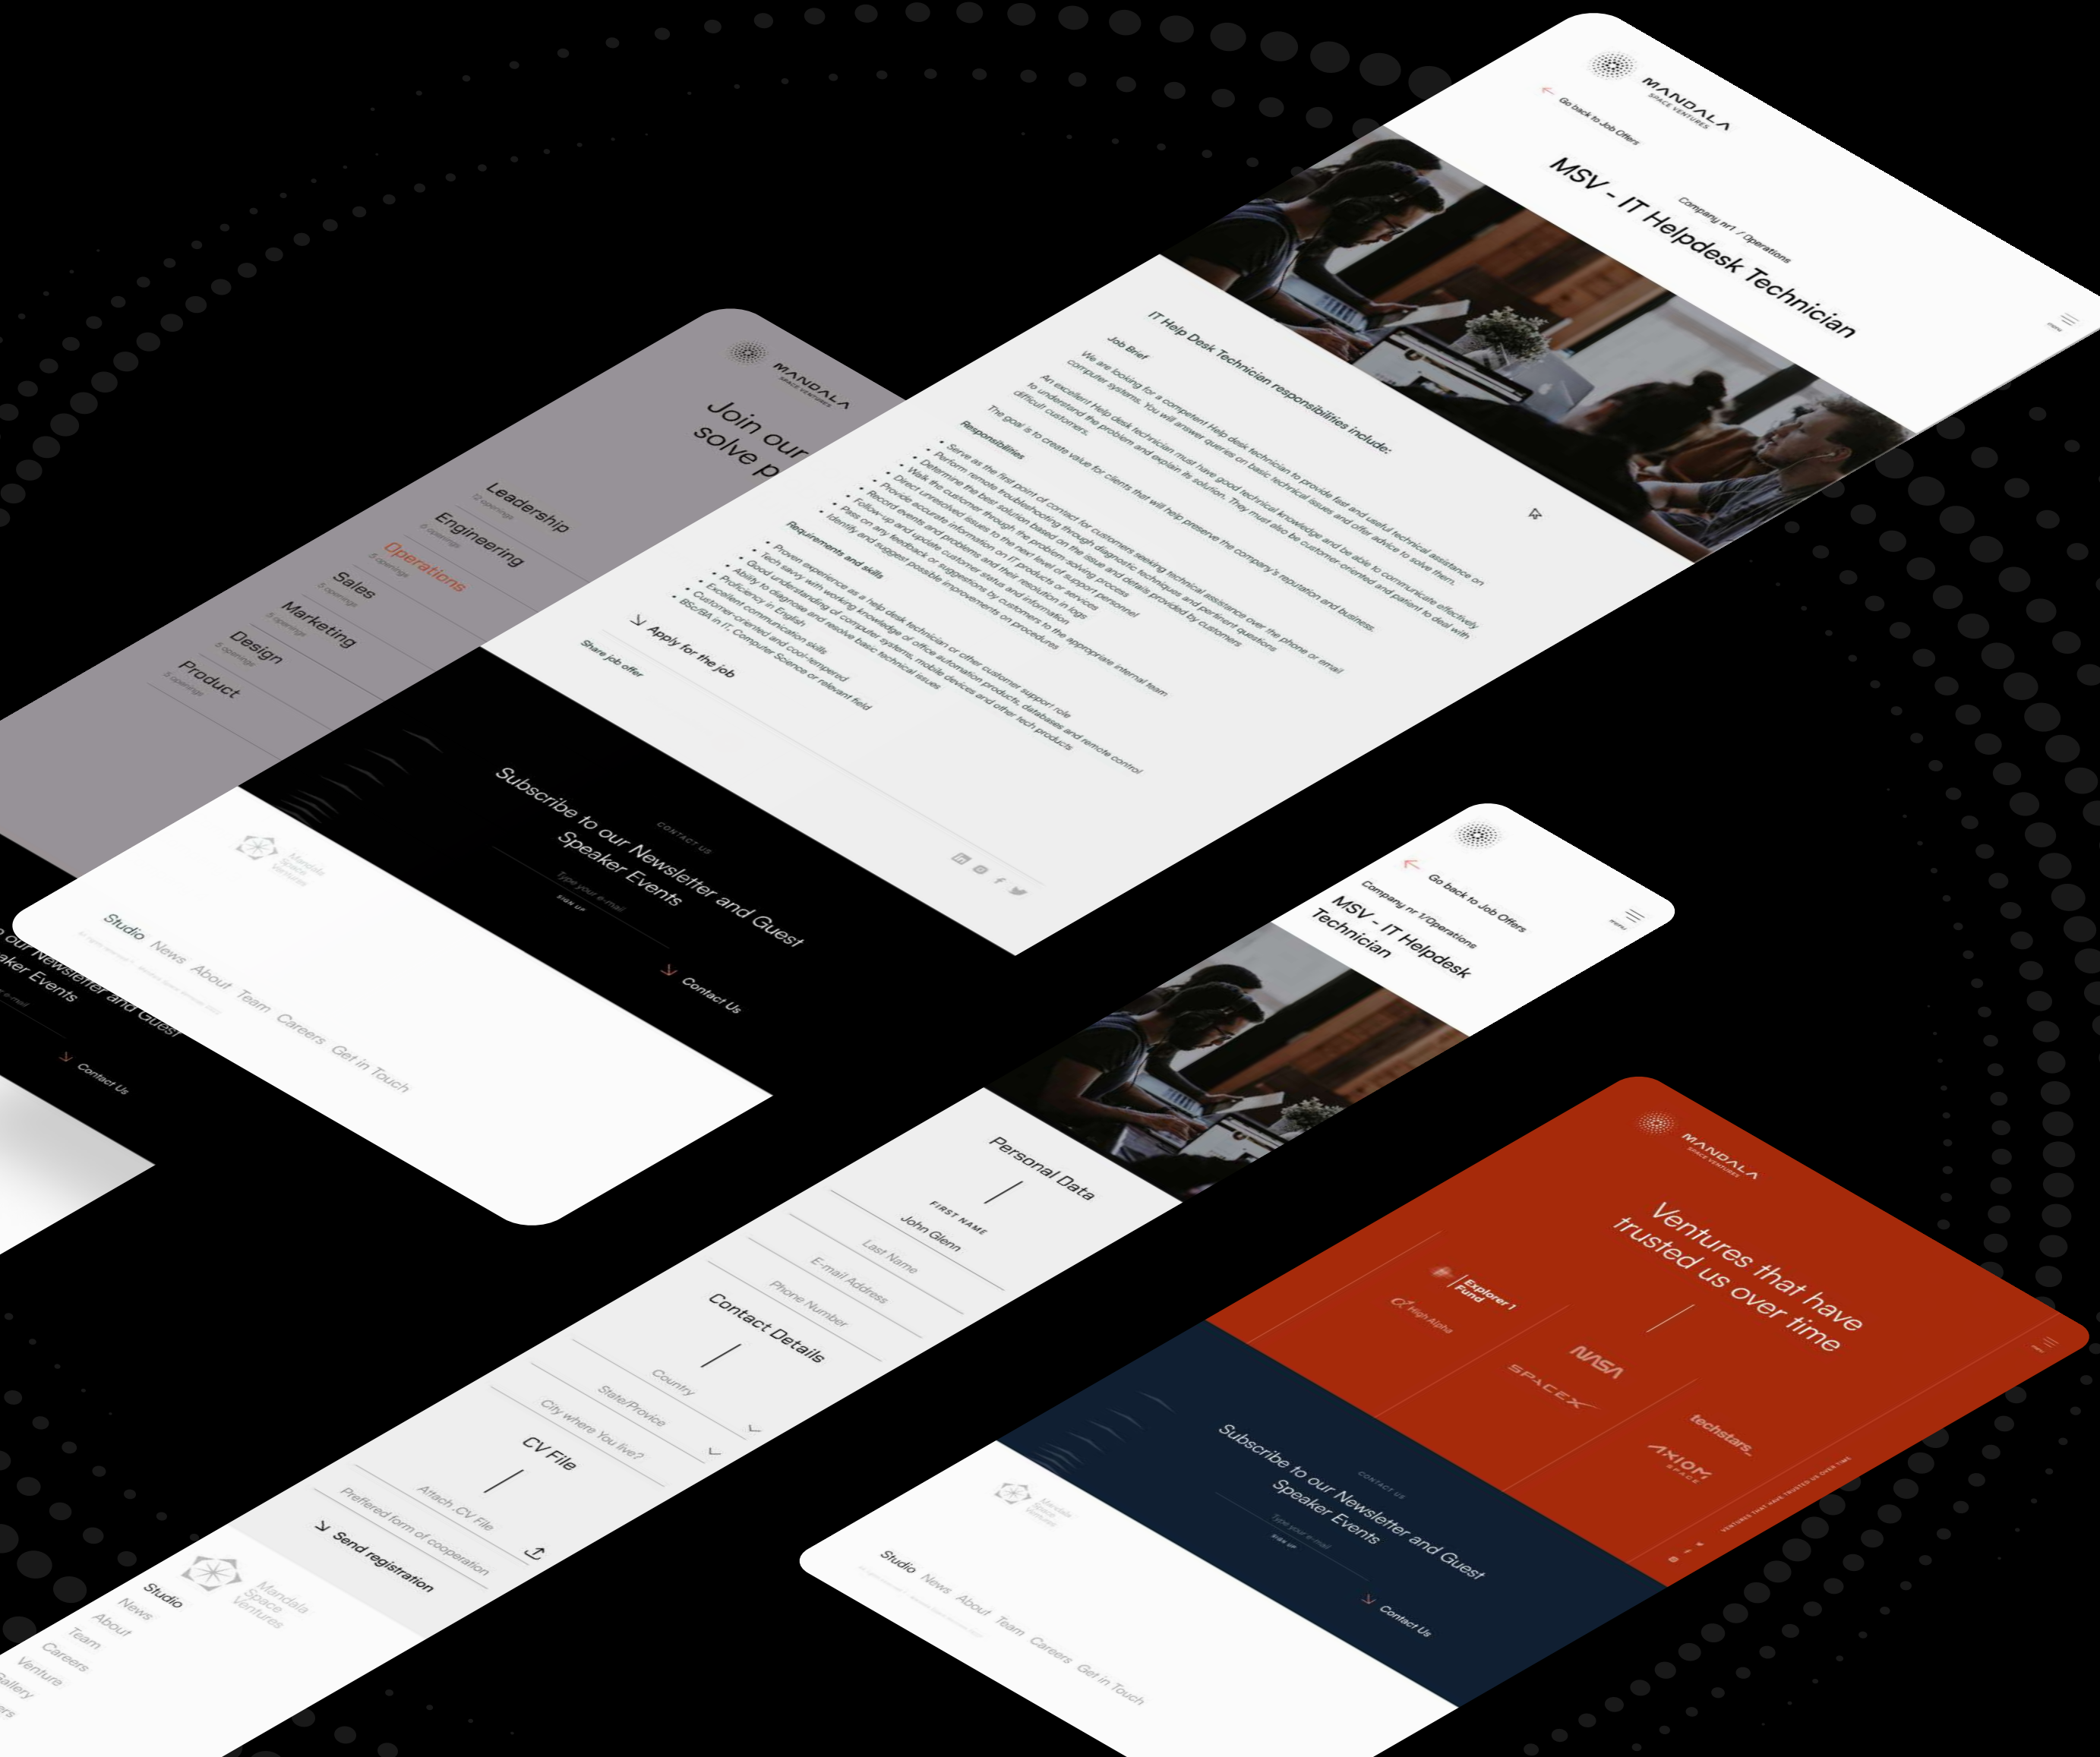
MANDALA
SPACE VENTURES

Go back to Job Offers

Company nr1 / Operations

MSV - IT Helpdesk Technician

IT Help Desk Technician responsibilities include:

Job Brief

We are looking for a competent Help desk technician to provide fast and useful technical assistance on computer systems. You will answer queries on basic technical issues and offer advice to solve them.

An excellent Help desk technician must have good technical knowledge and be able to communicate effectively to understand the problem and explain its solution. They must also be customer-oriented and patient to deal with difficult customers.

The goal is to create value for clients that will help preserve the company's reputation and business.

Responsibilities

• Serve as the first point of contact for customers seeking technical assistance over the phone or email
• Perform remote troubleshooting through diagnostic techniques and pertinent questions
• Determine the best solution based on the issue and details provided by customers
• Walk the customer through the problem-solving process
• Direct unresolved issues to the next level of support personnel
• Provide accurate information on IT products or services
• Record events and problems and their resolution in logs
• Follow-up and update customer status and information
• Pass on any feedback or suggestions by customers to the appropriate internal team
• Identify and suggest possible improvements on procedures

Requirements and skills

• Proven experience as a help desk technician or other customer support role
• Tech savvy with working knowledge of office automation products, databases and remote control
• Good understanding of computer systems, mobile devices and other tech products
• Ability to diagnose and resolve basic technical issues
• Proficiency in English
• Excellent communication skills
• Customer-oriented and cool-tempered
• BSc/BA in IT, Computer Science or relevant field

Apply for the job

Share job offer

MANDALA
SPACE VENTURES

Join our
solve p

Leadership
Engineering
Operations
Sales
Marketing
Design
Product

CONTACT US

Subscribe to our Newsletter and Guest Speaker Events

Type your e-mail

SIGN UP

Contact Us

Mandala Space Ventures

Studio News About Team Careers Get in Touch

our Newsletter and Guest
aker Events

Contact Us

Go back to Job Offers

Company nr 1/Operations

MSV - IT Helpdesk Technician

Personal Data

FIRST NAME
John Glenn
Last Name
E-mail Address
Phone Number

Contact Details

Country
State/Province
City where You live?

CV File

Attach CV File
Preffered form of cooperation

Send registration

Mandala Space Ventures

Studio
News
About
Team
Careers
Venture
Gallery

MANDALA
SPACE VENTURES

Ventures that have trusted us over time

Explorer I Fund
High Alpha
NASA
SPACEX
techstars
AXIOM SPACE

VENTURES THAT HAVE TRUSTED US OVER TIME

CONTACT US

Subscribe to our Newsletter and Guest Speaker Events

Type your e-mail

SIGN UP

Contact Us

Mandala Space Ventures

Studio News About Team Careers Get in Touch